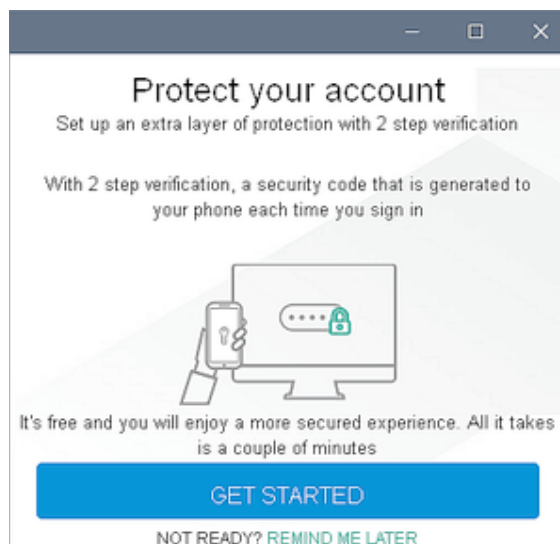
Protect your account

Set up an extra layer of protection with 2 step verification

With 2 step verification, a security code that is generated to your phone each time you sign in

It's free and you will enjoy a more secured experience. All it takes is a couple of minutes

GET STARTED

NOT READY? REMIND ME LATER